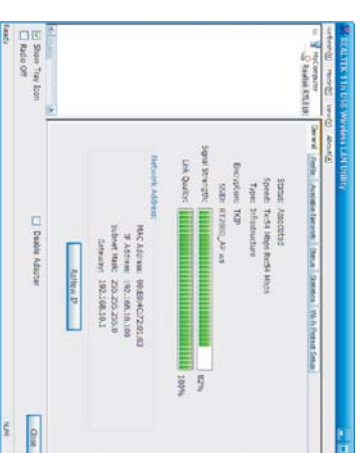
REALTEK 11n USB Wireless LAN Utility

Refresh(R) View(V) About(A)

MyComputer
Realtek RTL8188

General | Profile | Available Network | Status | Statistics | Wi-Fi Protect Setup

Status: Associated
Speed: Tx:54 Mbps Rx:54 Mbps
Type: Infrastructure
Encryption: TKIP
SSID: RT2880_AP wlk

Signal Strength: 82%
Link Quality: 100%

Network Address:
MAC Address: 00:E0:4C:77:01:03
IP Address: 192.168.10.169
Subnet Mask: 255.255.255.0
Gateway: 192.168.10.1

Refresh IP

Disable Adapter

Show Tray Icon
Radio Off

Close

Ready

NUM